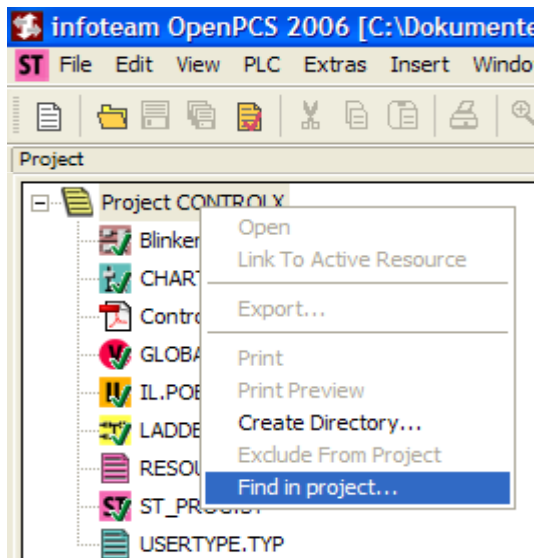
infoteam OpenPCS 2006 [C:\Dokumente

ST File Edit View PLC Extras Insert Windo

Project

Project CONTROLX

Blinker

CHART

Contro

GLOBA

IL.POE

LADDE

RESOU

ST_PROG.ST

USERTYPE.TYP

Open
Link To Active Resource
Export...
Print
Print Preview
Create Directory...
Exclude From Project
Find in project...